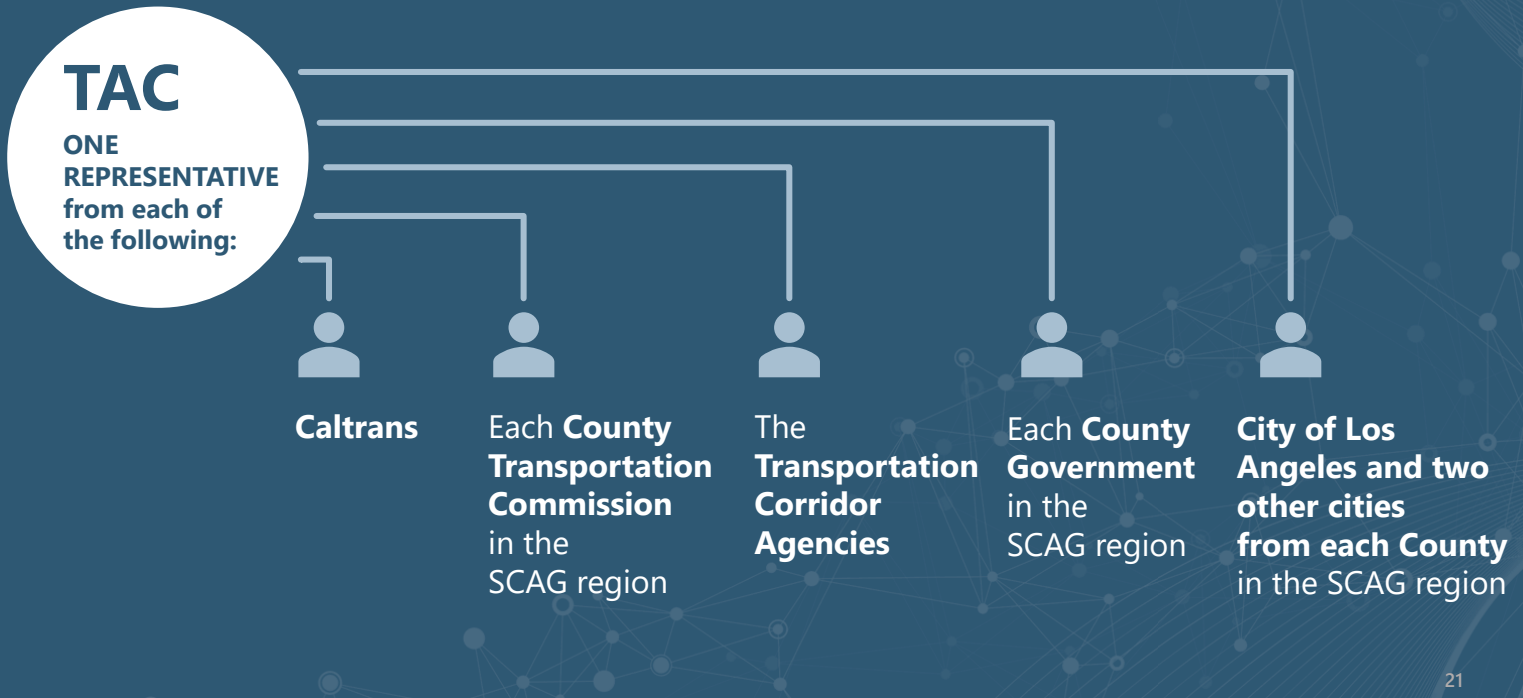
TAC
ONE REPRESENTATIVE from each of the following:

Caltrans

Each County Transportation Commission in the SCAG region

The Transportation Corridor Agencies

Each County Government in the SCAG region

City of Los Angeles and two other cities from each County in the SCAG region

21